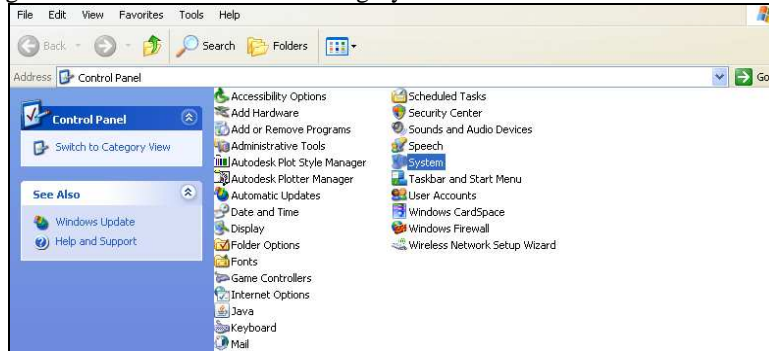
File Edit View Favorites Tools Help

Back Search Folders

Address Control Panel Go

Control Panel

Switch to Category View

See Also

Windows Update

Help and Support

Accessibility Options
Add Hardware
Add or Remove Programs
Administrative Tools
Autodesk Plot Style Manager
Autodesk Plotter Manager
Automatic Updates
Date and Time
Display
Folder Options
Fonts
Game Controllers
Internet Options
Java
Keyboard
Mail

Scheduled Tasks
Security Center
Sounds and Audio Devices
Speech
System
Taskbar and Start Menu
User Accounts
Windows CardSpace
Windows Firewall
Wireless Network Setup Wizard